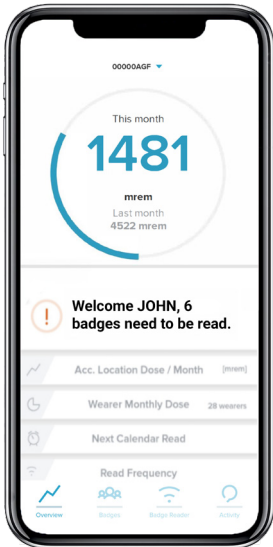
00000AGF

This month

1481

mrem

Last month
4522 mrem

Welcome JOHN, 6 badges need to be read.

Acc. Location Dose / Month [mrem]

Wearer Monthly Dose 28 wearers

Next Calendar Read

Read Frequency

Overview

Badges

Badge Reader

Activity